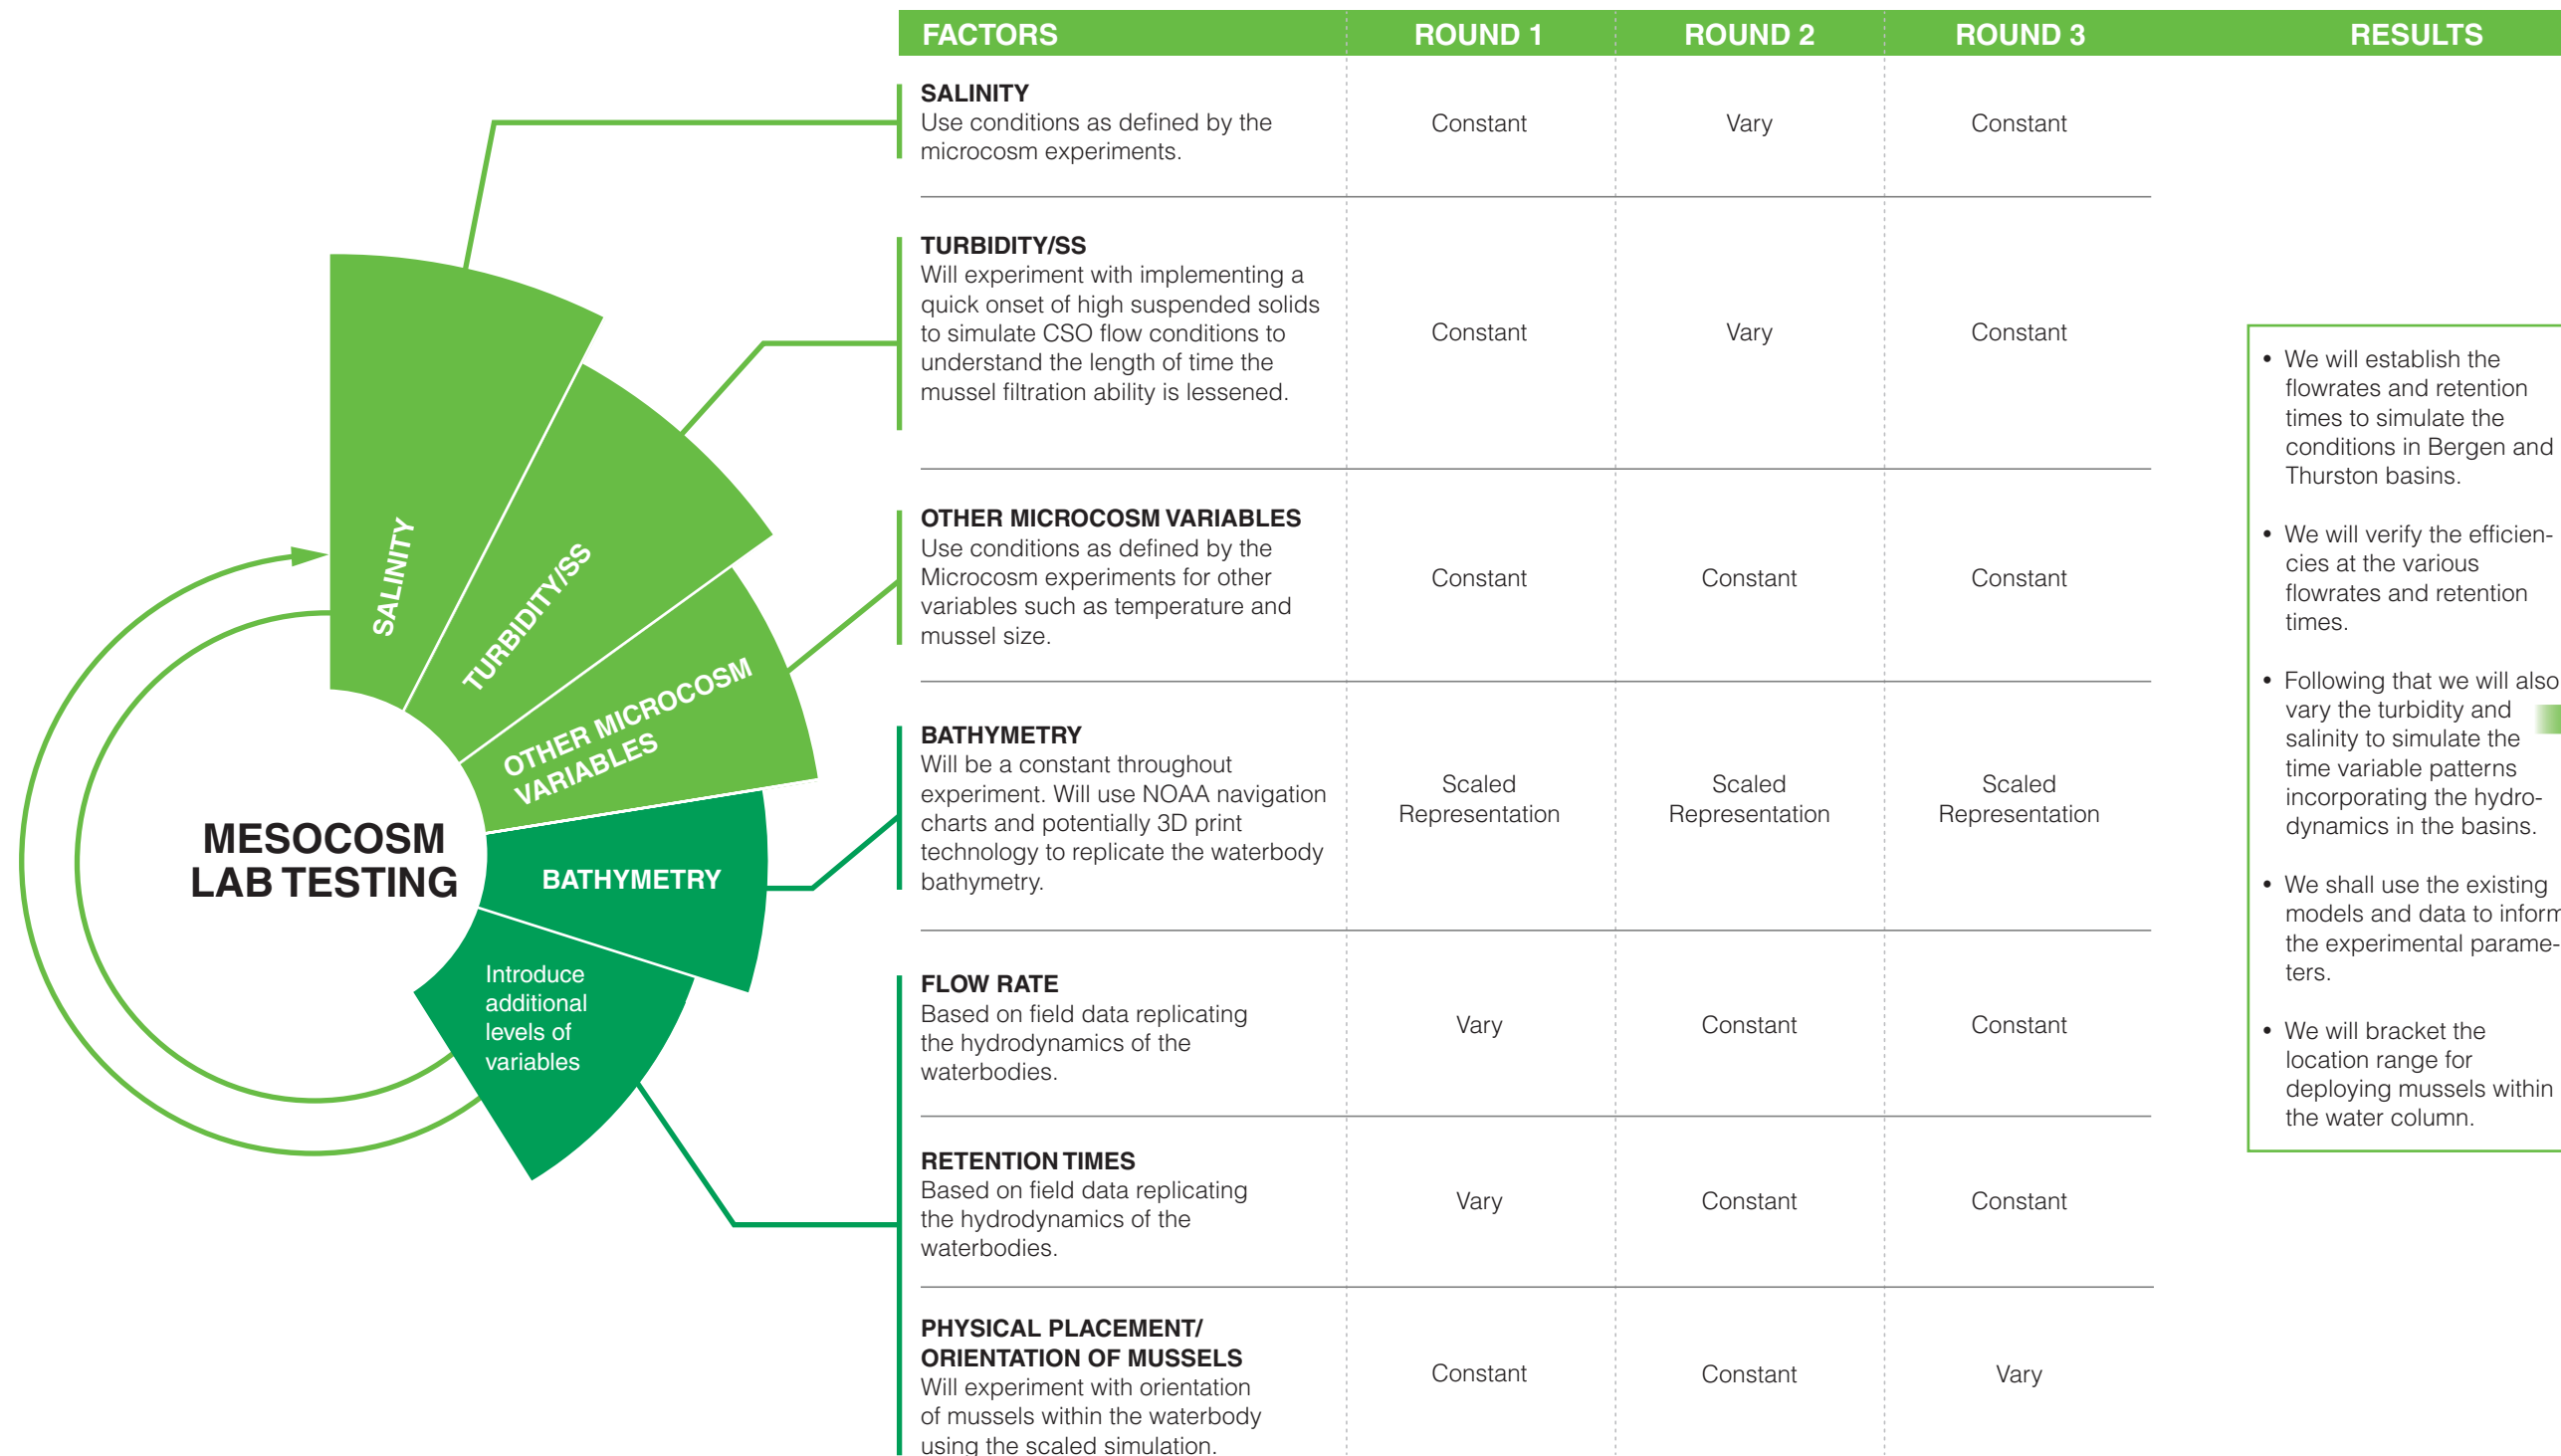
MESOCOSM LAB TESTING

SALINITY

TURBIDITY/SS

OTHER MICROCOSM VARIABLES

BATHYMETRY

Introduce additional levels of variables

| FACTORS | ROUND 1 | ROUND 2 | ROUND 3 |
|---|---|---|---|
| **SALINITY** Use conditions as defined by the microcosm experiments. | Constant | Vary | Constant |
| **TURBIDITY/SS** Will experiment with implementing a quick onset of high suspended solids to simulate CSO flow conditions to understand the length of time the mussel filtration ability is lessened. | Constant | Vary | Constant |
| **OTHER MICROCOSM VARIABLES** Use conditions as defined by the Microcosm experiments for other variables such as temperature and mussel size. | Constant | Constant | Constant |
| **BATHYMETRY** Will be a constant throughout experiment. Will use NOAA navigation charts and potentially 3D print technology to replicate the waterbody bathymetry. | Scaled Representation | Scaled Representation | Scaled Representation |
| **FLOW RATE** Based on field data replicating the hydrodynamics of the waterbodies. | Vary | Constant | Constant |
| **RETENTION TIMES** Based on field data replicating the hydrodynamics of the waterbodies. | Vary | Constant | Constant |
| **PHYSICAL PLACEMENT/ ORIENTATION OF MUSSELS** Will experiment with orientation of mussels within the waterbody using the scaled simulation. | Constant | Constant | Vary |

RESULTS

• We will establish the flowrates and retention times to simulate the conditions in Bergen and Thurston basins.

• We will verify the efficiencies at the various flowrates and retention times.

• Following that we will also vary the turbidity and salinity to simulate the time variable patterns incorporating the hydrodynamics in the basins.

• We shall use the existing models and data to inform the experimental parameters.

• We will bracket the location range for deploying mussels within the water column.